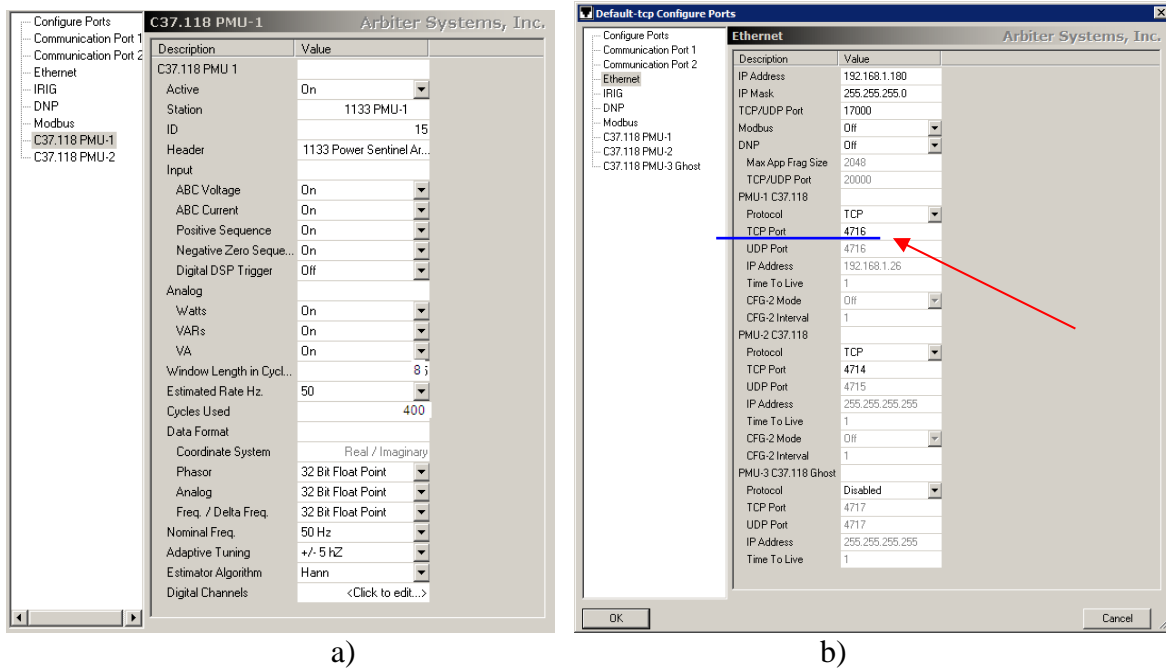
Configure Ports
Communication Port 1
Communication Port 2
Ethernet
IRIG
DNP
Modbus
C37.118 PMU-1
C37.118 PMU-2

C37.118 PMU-1 Arbiter Systems, Inc.

| Description | Value |
|---|---|
| C37.118 PMU 1 | |
| Active | On |
| Station | 1133 PMU-1 |
| ID | 15 |
| Header | 1133 Power Sentinel Ar... |
| Input | |
| ABC Voltage | On |
| ABC Current | On |
| Positive Sequence | On |
| Negative Zero Seque... | On |
| Digital DSP Trigger | Off |
| Analog | |
| Watts | On |
| VARs | On |
| VA | On |
| Window Length in Cycl... | 8 |
| Estimated Rate Hz. | 50 |
| Cycles Used | 400 |
| Data Format | |
| Coordinate System | Real / Imaginary |
| Phasor | 32 Bit Float Point |
| Analog | 32 Bit Float Point |
| Freq. / Delta Freq. | 32 Bit Float Point |
| Nominal Freq. | 50 Hz |
| Adaptive Tuning | +/- 5 hZ |
| Estimator Algorithm | Hann |
| Digital Channels | <Click to edit...> |

a)

Default-tcp Configure Ports

Configure Ports
Communication Port 1
Communication Port 2
Ethernet
IRIG
DNP
Modbus
C37.118 PMU-1
C37.118 PMU-2
C37.118 PMU-3 Ghost

Ethernet Arbiter Systems, Inc.

| Description | Value |
|---|---|
| IP Address | 192.168.1.180 |
| IP Mask | 255.255.255.0 |
| TCP/UDP Port | 17000 |
| Modbus | Off |
| DNP | Off |
| Max App Frag Size | 2048 |
| TCP/UDP Port | 20000 |
| PMU-1 C37.118 | |
| Protocol | TCP |
| TCP Port | 4716 |
| UDP Port | 4716 |
| IP Address | 192.168.1.26 |
| Time To Live | 1 |
| CFG-2 Mode | Off |
| CFG-2 Interval | 1 |
| PMU-2 C37.118 | |
| Protocol | TCP |
| TCP Port | 4714 |
| UDP Port | 4715 |
| IP Address | 255.255.255.255 |
| Time To Live | 1 |
| CFG-2 Mode | Off |
| CFG-2 Interval | 1 |
| PMU-3 C37.118 Ghost | |
| Protocol | Disabled |
| TCP Port | 4717 |
| UDP Port | 4717 |
| IP Address | 255.255.255.255 |
| Time To Live | 1 |

OK
Cancel

b)